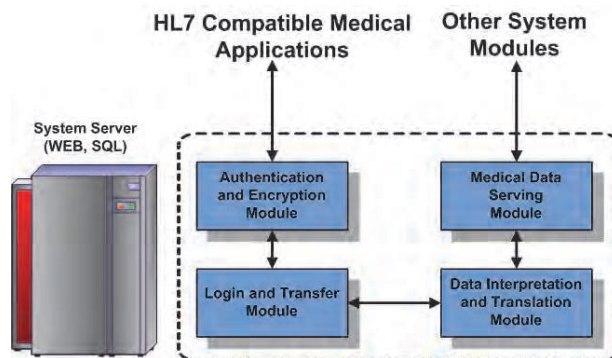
HL7 Compatible Medical Applications

Other System Modules

System Server (WEB, SQL)

Authentication and Encryption Module

Medical Data Serving Module

Login and Transfer Module

Data Interpretation and Translation Module